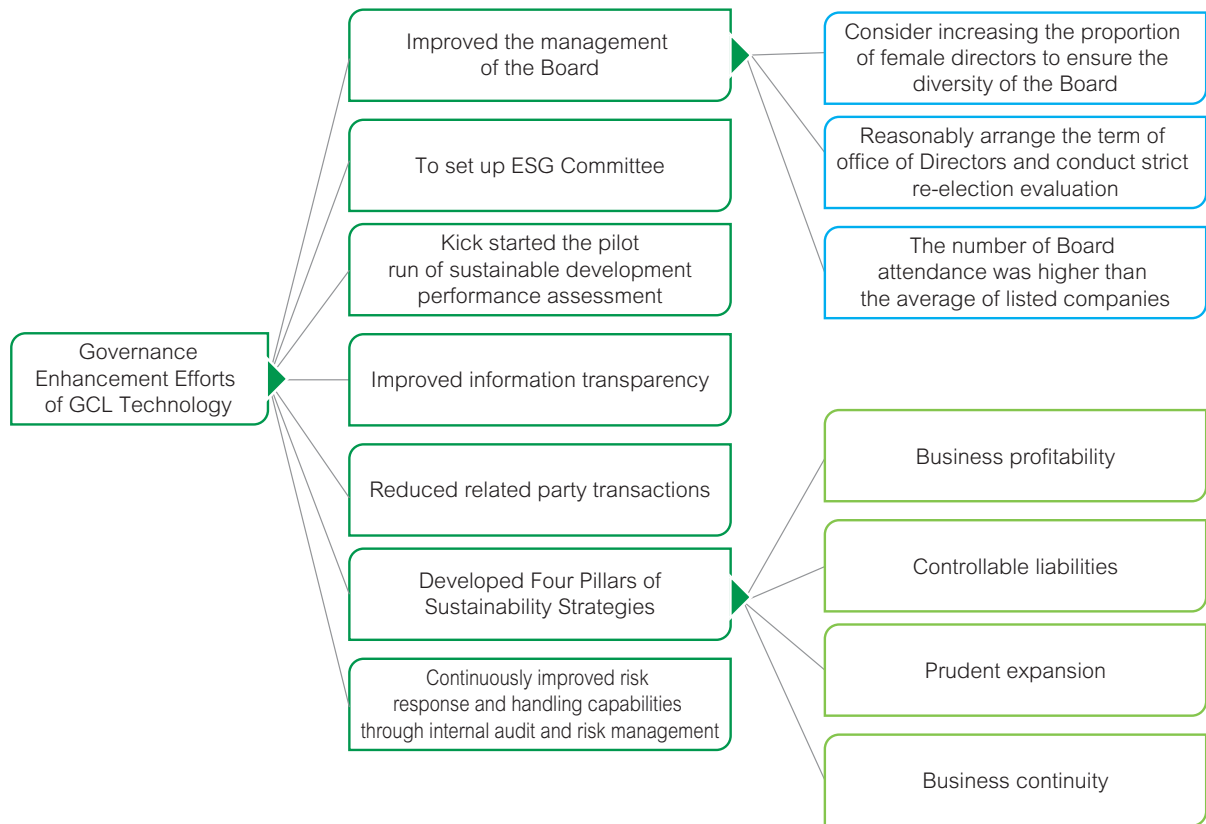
Governance Enhancement Efforts of GCL Technology

Improved the management of the Board

Consider increasing the proportion of female directors to ensure the diversity of the Board

Reasonably arrange the term of office of Directors and conduct strict re-election evaluation

The number of Board attendance was higher than the average of listed companies

To set up ESG Committee

Kick started the pilot run of sustainable development performance assessment

Improved information transparency

Reduced related party transactions

Developed Four Pillars of Sustainability Strategies

Business profitability

Controllable liabilities

Prudent expansion

Business continuity

Continuously improved risk response and handling capabilities through internal audit and risk management